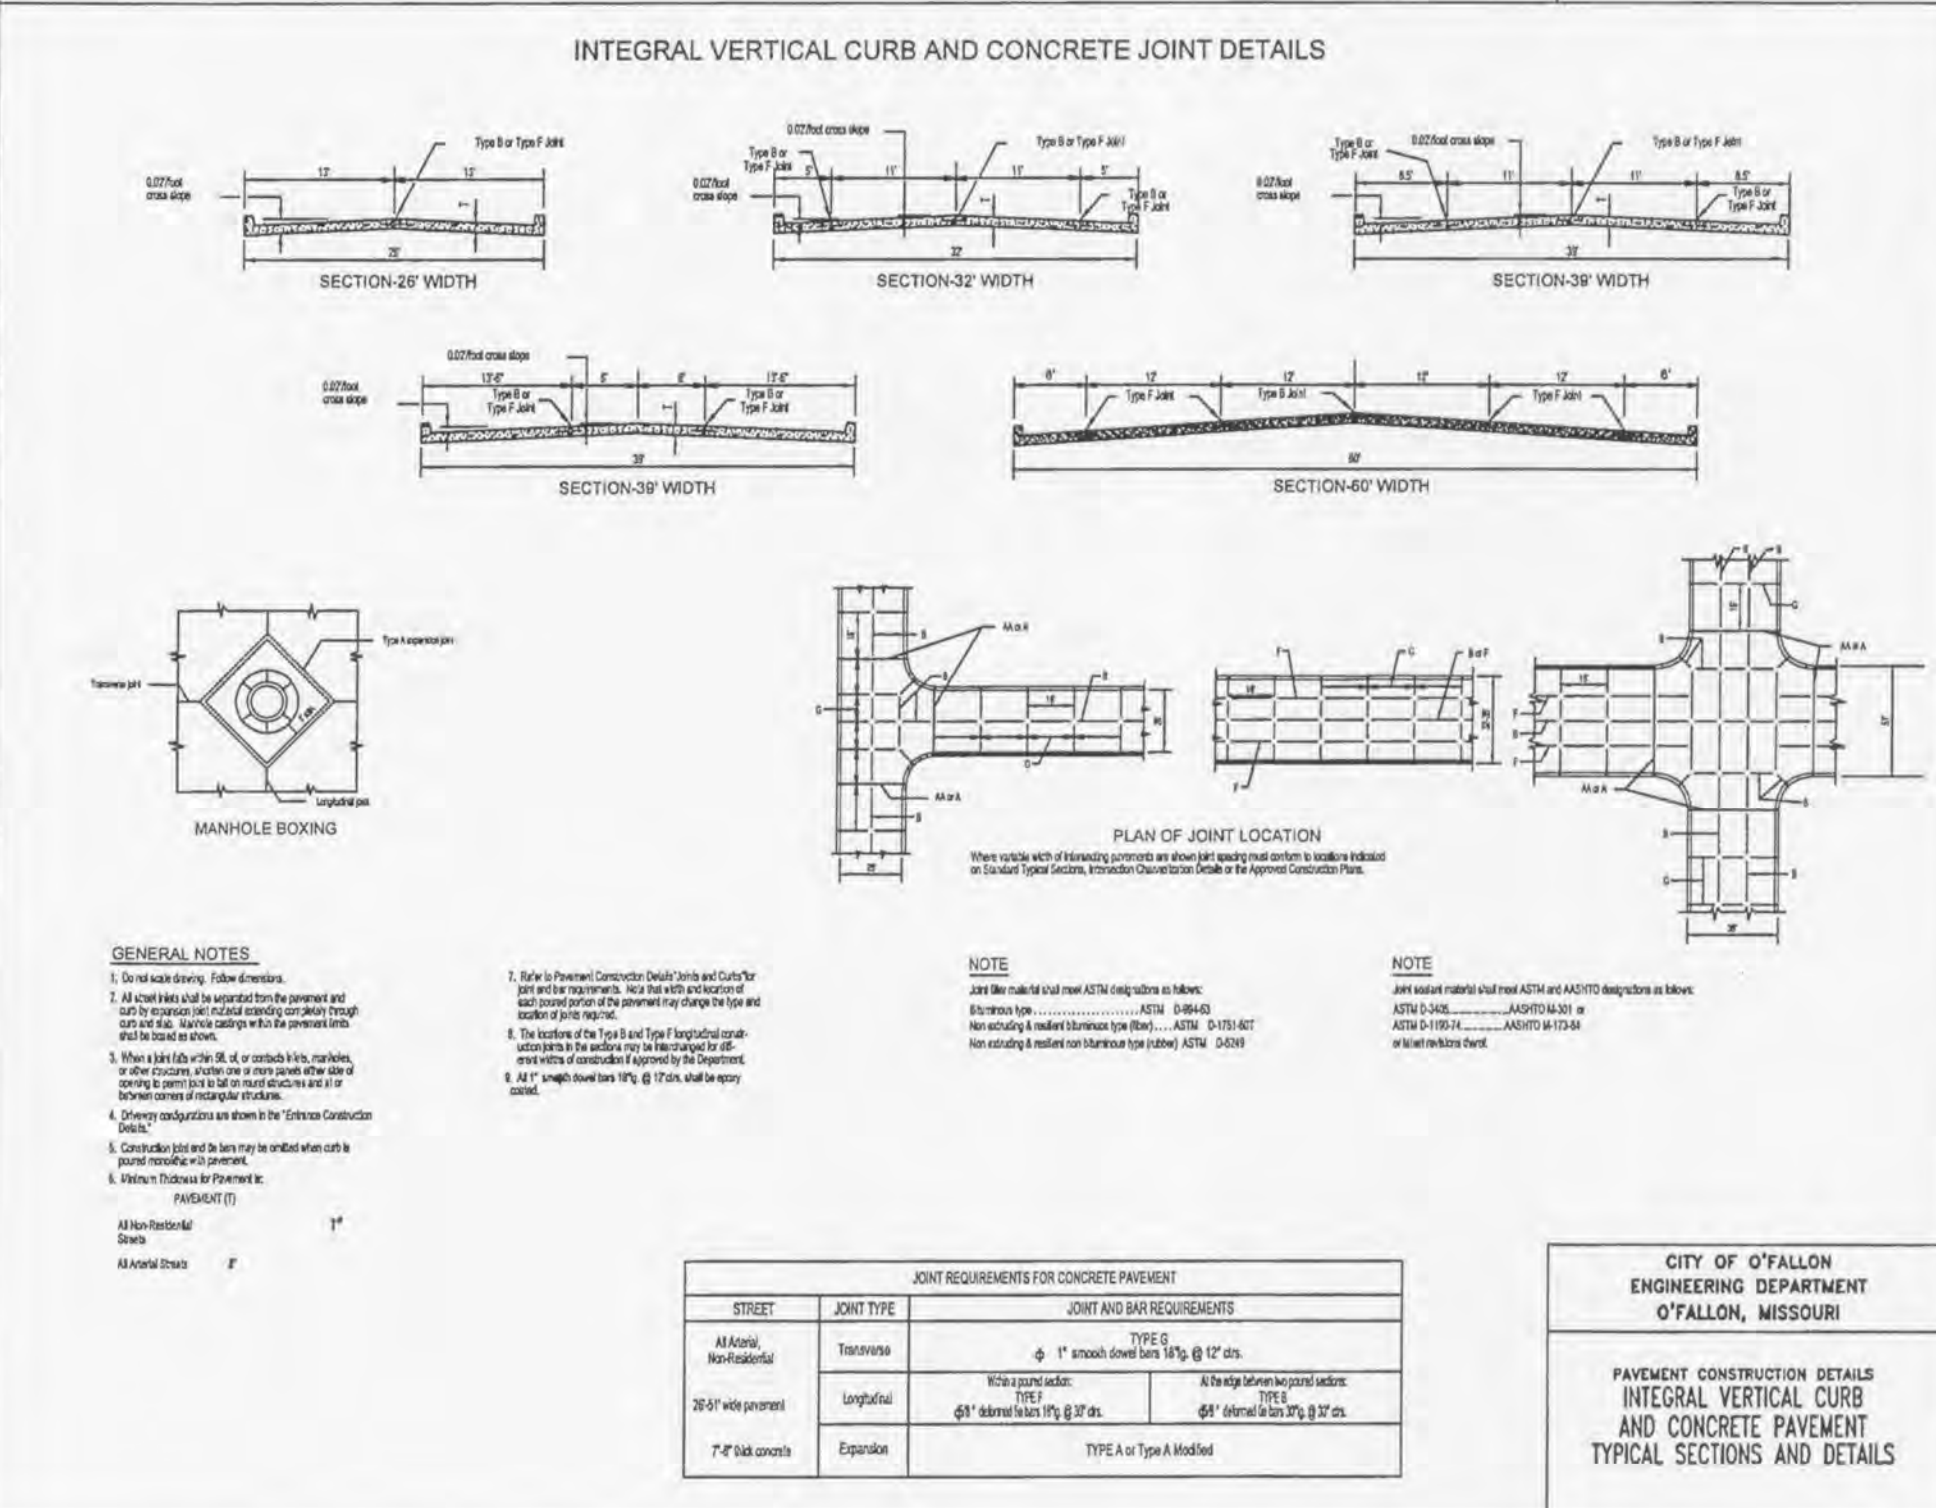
INTEGRAL VERTICAL CURB AND CONCRETE JOINT DETAILS

0.02'/foot cross slope

Type B or Type F Joint

13'

13'

26'

SECTION-26' WIDTH

0.02'/foot cross slope

Type B or Type F Joint

Type B or Type F Joint

0.02'/foot cross slope

5'

11'

11'

5'

Type B or Type F Joint

32'

SECTION-32' WIDTH

Type B or Type F Joint

0.02'/foot cross slope

Type B or Type F Joint

0.02'/foot cross slope

8.5'

11'

11'

8.5'

Type B or Type F Joint

39'

SECTION-39' WIDTH

0.02'/foot cross slope

0.02'/foot cross slope

13'-6"

6'

6'

13'-6"

Type B or Type F Joint

Type B or Type F Joint

39'

SECTION-39' WIDTH

6'

12'

12'

12'

12'

6'

Type F Joint

Type B Joint

Type F Joint

60'

SECTION-60' WIDTH

Type A expansion joint

Transverse joint

Longitudinal joint

MANHOLE BOXING

AA or A

AA or A

B

B

G

G

B

F

C

B or F

F

AA or A

AA or A

B

B

G

B

F

B

F

PLAN OF JOINT LOCATION

Where variable width of intersecting pavements are shown joint spacing must conform to locations indicated on Standard Typical Sections, Intersection Channelization Details or the Approved Construction Plans.

GENERAL NOTES

1. Do not scale drawing. Follow dimensions.

2. All street inlets shall be separated from the pavement and curb by expansion joint material extending completely through curb and slab. Manhole castings within the pavement limits shall be boxed as shown.

3. When a joint falls within 5ft. of, or contacts inlets, manholes, or other structures, shorten one or more panels either side of opening to permit joint to fall on round structures and at or between corners of rectangular structures.

4. Driveway configurations are shown in the "Entrance Construction Details."

5. Construction joint and tie bars may be omitted when curb is poured monolithic with pavement.

6. Minimum Thickness for Pavement is:
PAVEMENT (T)
All Non-Residential Streets 7"
All Arterial Streets 8"

7. Refer to Pavement Construction Details "Joints and Curbs" for joint and bar requirements. Note that width and location of each poured portion of the pavement may change the type and location of joints required.

8. The locations of the Type B and Type F longitudinal construction joints in the sections may be interchanged for different widths of construction if approved by the Department.

9. All 1" smooth dowel bars 18"lg. @ 12"ctrs. shall be epoxy coated.

NOTE
Joint filler material shall meet ASTM designations as follows:
Bituminous type ........................ ASTM D-994-63
Non extruding & resilient bituminous type (fiber) .... ASTM D-1751-60T
Non extruding & resilient non bituminous type (rubber) ASTM D-5249

NOTE
Joint sealant material shall meet ASTM and AASHTO designations as follows:
ASTM D-3405..........AASHTO M-301 or
ASTM D-1190-74..........AASHTO M-173-84
or latest revisions thereof.

| JOINT REQUIREMENTS FOR CONCRETE PAVEMENT | | | |
|---|---|---|---|
| STREET | JOINT TYPE | JOINT AND BAR REQUIREMENTS | |
| All Arterial, Non-Residential | Transverse | TYPE G $\phi$ 1" smooth dowel bars 18"lg. @ 12" ctrs. | |
| 26'-61' wide pavement | Longitudinal | Within a poured section: TYPE F $\phi$5/8" deformed tie bars 18"lg. @ 30" ctrs. | At the edge between two poured sections: TYPE B $\phi$5/8" deformed tie bars 30"lg. @ 30" ctrs. |
| 7"-8" thick concrete | Expansion | TYPE A or Type A Modified | |

CITY OF O'FALLON
ENGINEERING DEPARTMENT
O'FALLON, MISSOURI

PAVEMENT CONSTRUCTION DETAILS
INTEGRAL VERTICAL CURB AND CONCRETE PAVEMENT TYPICAL SECTIONS AND DETAILS